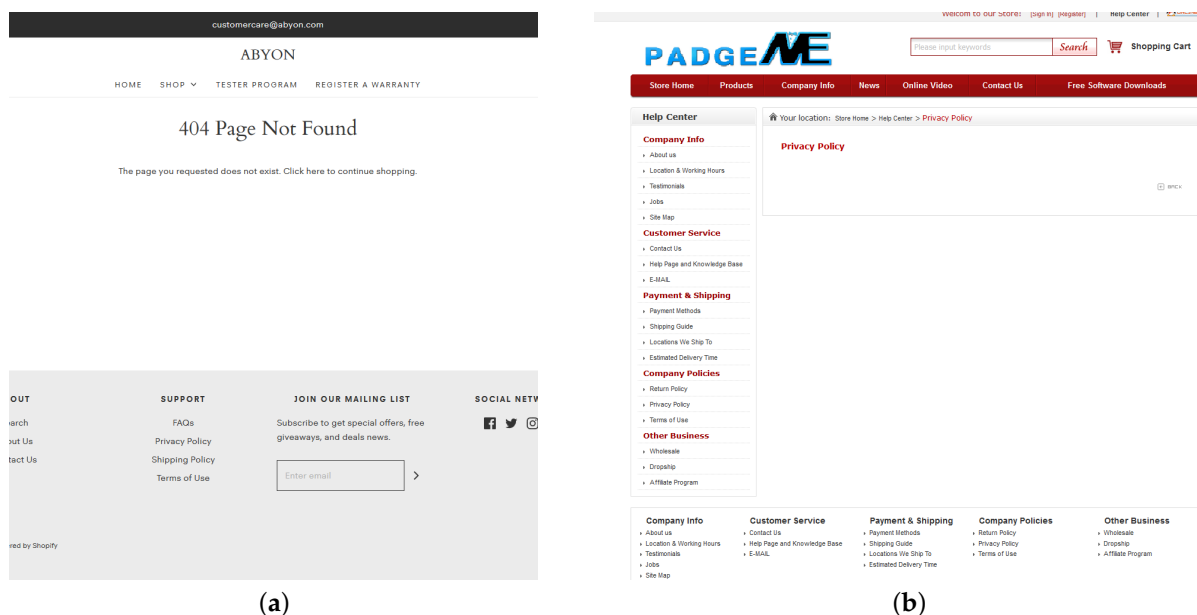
customercare@abyon.com

ABYON

HOME SHOP TESTER PROGRAM REGISTER A WARRANTY

404 Page Not Found

The page you requested does not exist. Click here to continue shopping.

OUT
earch
out Us
tact Us

SUPPORT
FAQs
Privacy Policy
Shipping Policy
Terms of Use

JOIN OUR MAILING LIST
Subscribe to get special offers, free giveaways, and deals news.

Enter email

SOCIAL NETW

ered by Shopify

(a)

Welcom to our Store! [Sign in] [Register] | Help Center |

PADGEME

Please input keywords Search Shopping Cart

Store Home Products Company Info News Online Video Contact Us Free Software Downloads

Help Center

Company Info
About us
Location & Working Hours
Testimonials
Jobs
Site Map

Customer Service
Contact Us
Help Page and Knowledge Base
E-MAIL

Payment & Shipping
Payment Methods
Shipping Guide
Locations We Ship To
Estimated Delivery Time

Company Policies
Return Policy
Privacy Policy
Terms of Use

Other Business
Wholesale
Dropship
Affiliate Program

Your location: Store Home > Help Center > Privacy Policy

Privacy Policy

BACK

Company Info
About us
Location & Working Hours
Testimonials
Jobs
Site Map

Customer Service
Contact Us
Help Page and Knowledge Base
E-MAIL

Payment & Shipping
Payment Methods
Shipping Guide
Locations We Ship To
Estimated Delivery Time

Company Policies
Return Policy
Privacy Policy
Terms of Use

Other Business
Wholesale
Dropship
Affiliate Program

(b)